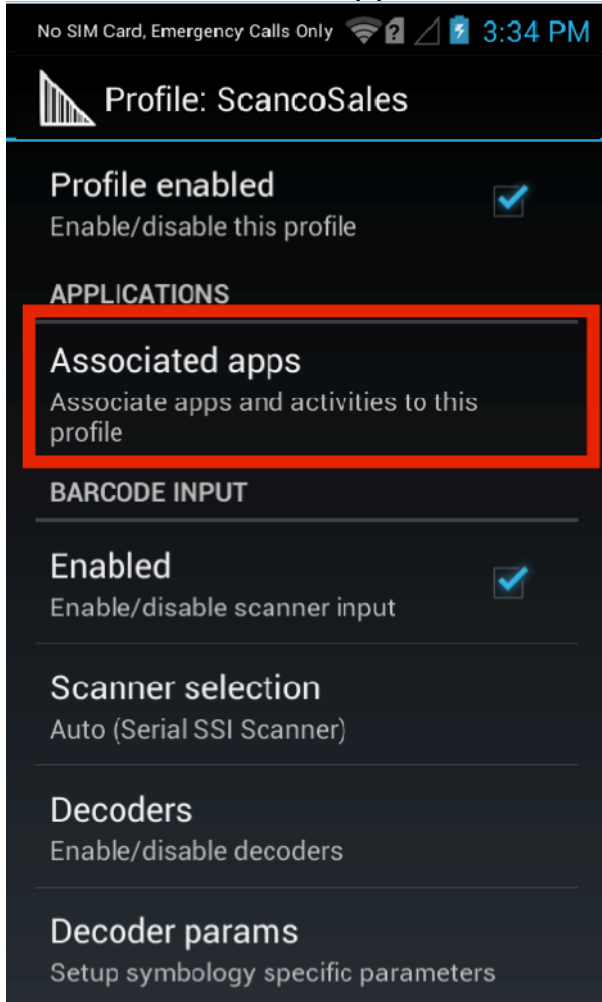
No SIM Card, Emergency Calls Only 3:34 PM

Profile: ScancoSales

Profile enabled
Enable/disable this profile

APPLICATIONS

Associated apps
Associate apps and activities to this profile

BARCODE INPUT

Enabled
Enable/disable scanner input

Scanner selection
Auto (Serial SSI Scanner)

Decoders
Enable/disable decoders

Decoder params
Setup symbology specific parameters